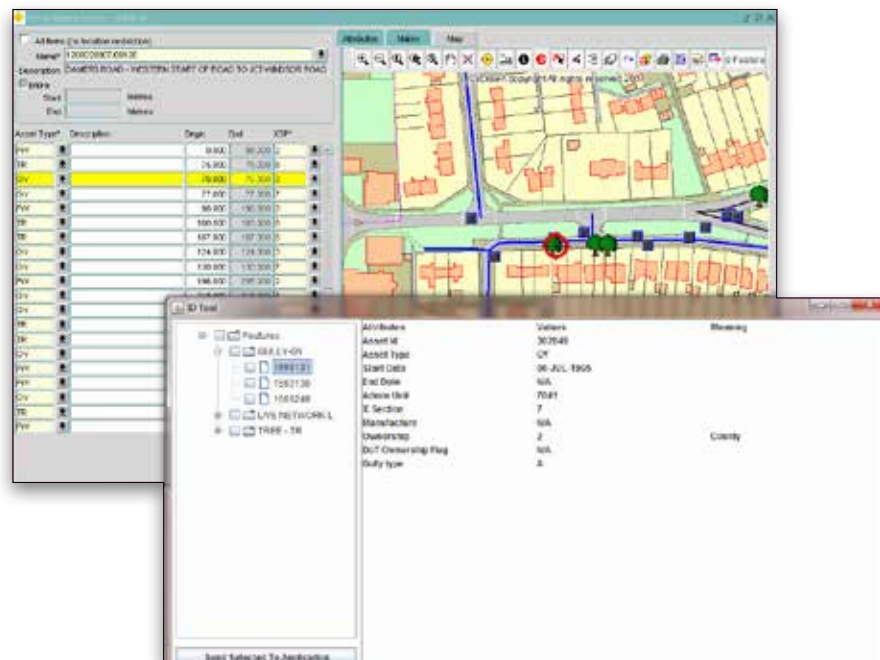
All Items (no location restriction)
Name* 1200C000...
Description CAMERA ROAD - WESTERN START OF ROAD TO JCT WINDSOR ROAD
XSP
Start Metres
End Metres

Attributes Values Map

| Asset Type* | Description | Begin | End | XSP* |
|---|---|---|---|---|
| FW | | 0.000 | 30.000 | L |
| TR | | 74.000 | 75.000 | |
| CY | | 75.000 | 75.000 | |
| CY | | 77.000 | 77.000 | |
| FW | | 96.000 | 100.000 | |
| TR | | 100.000 | 100.000 | |
| TR | | 107.000 | 107.000 | |
| CY | | 124.000 | 124.000 | |
| CY | | 130.000 | 130.000 | |
| FW | | 196.000 | 296.000 | |
| CY | | | | |
| CY | | | | |
| TR | | | | |
| TR | | | | |
| CY | | | | |
| FW | | | | |
| FW | | | | |
| CY | | | | |
| TR | | | | |
| FW | | | | |

ID Tool
Features
GULLY-GN
1560131
1562130
1561240
LYS NETWORK L
TREE - TR
Send Selected To Application

| Attributes | Values | Meaning |
|---|---|---|
| Asset Id | 303546 | |
| Asset Type | CY | |
| Start Date | 06-JUL-1995 | |
| End Date | N/A | |
| Admin Unit | 7041 | |
| X Section | 7 | |
| Manufacturer | N/A | |
| Ownership | 2 | County |
| DoT Ownership Flag | N/A | |
| Gully type | A | |